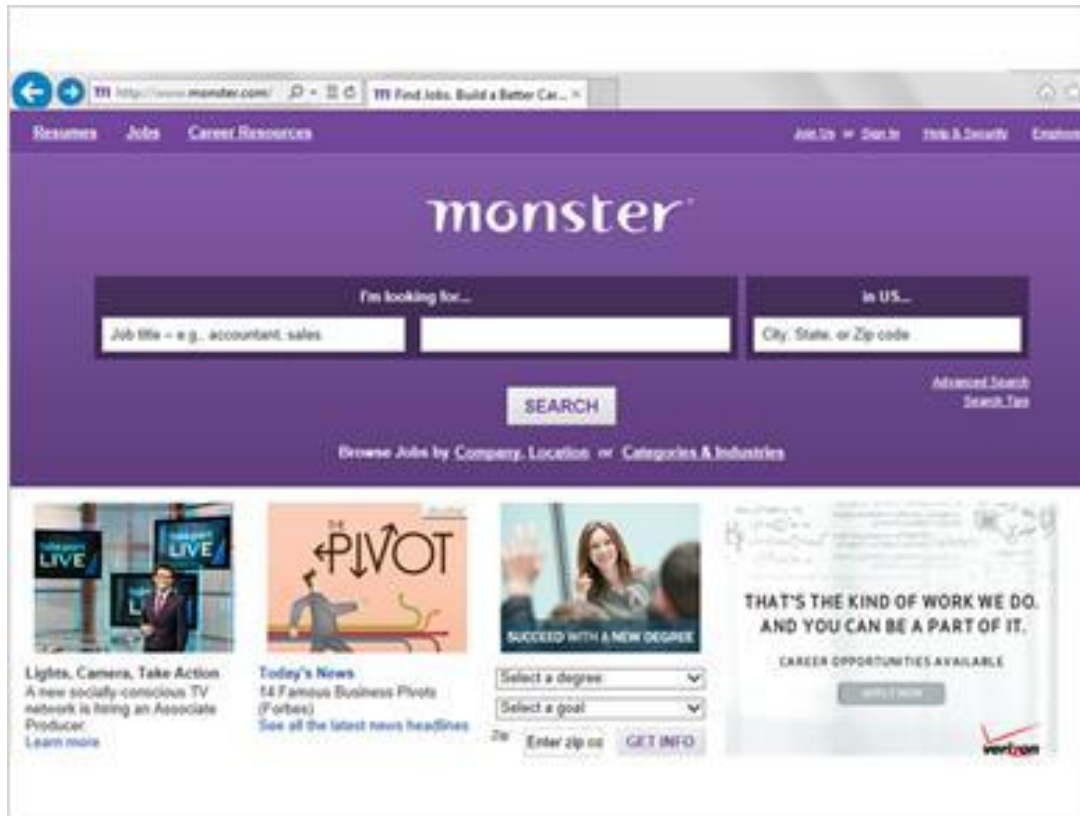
http://www.monster.com/

Find Jobs. Build a Better Car...

Resumes Jobs Career Resources

Join Us or Sign In Help & Security Employers

monster

I'm looking for...

Job title – e.g., accountant, sales

in US...

City, State, or Zip code

Advanced Search
Search Tips

SEARCH

Browse Jobs by Company, Location or Categories & Industries

LIVE

LIVE

Lights, Camera, Take Action
A new socially-conscious TV network is hiring an Associate Producer.
Learn more

THE PIVOT

Today's News
14 Famous Business Pivots (Forbes)
See all the latest news headlines

SUCCEED WITH A NEW DEGREE

Select a degree

Select a goal

Zip Enter zip co GET INFO

THAT'S THE KIND OF WORK WE DO. AND YOU CAN BE A PART OF IT.

CAREER OPPORTUNITIES AVAILABLE

APPLY NOW

verizon